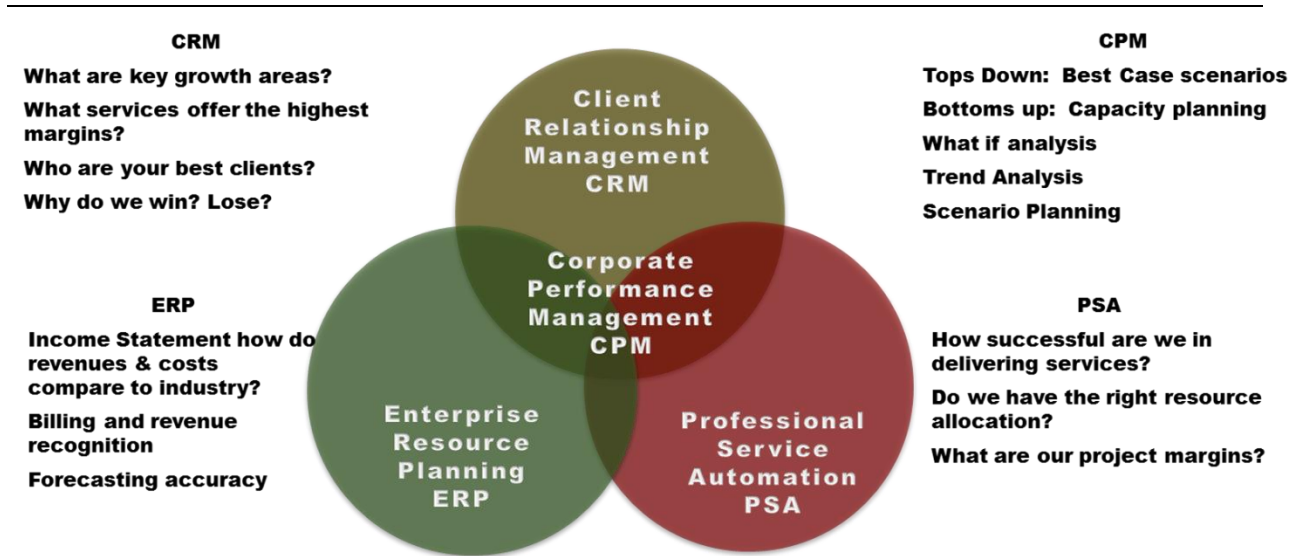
CRM

What are key growth areas?

What services offer the highest margins?

Who are your best clients?

Why do we win? Lose?

CPM

Tops Down: Best Case scenarios

Bottoms up: Capacity planning

What if analysis

Trend Analysis

Scenario Planning

Client Relationship Management CRM

Corporate Performance Management CPM

ERP

Income Statement how do revenues & costs compare to industry?

Billing and revenue recognition

Forecasting accuracy

Enterprise Resource Planning ERP

Professional Service Automation PSA

PSA

How successful are we in delivering services?

Do we have the right resource allocation?

What are our project margins?